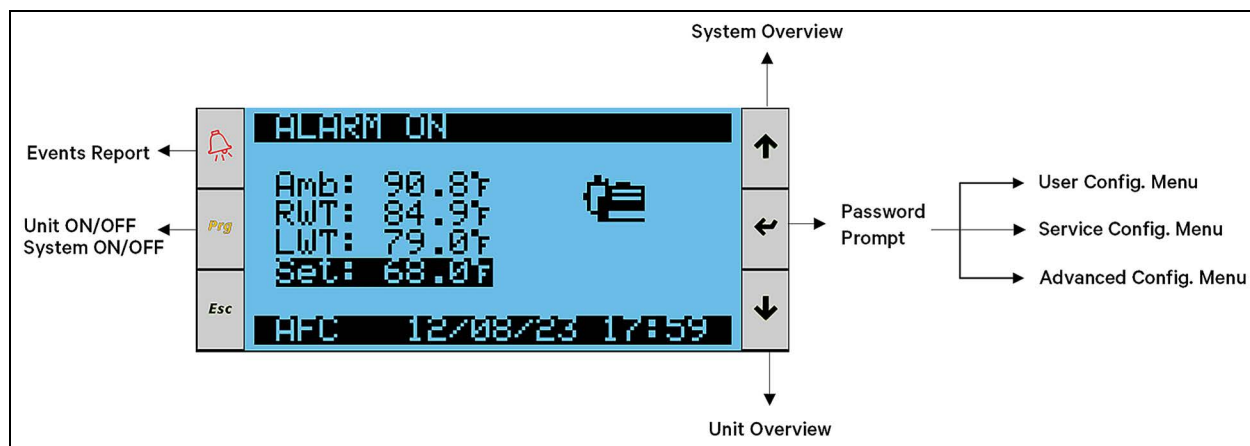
System Overview

Events Report

Unit ON/OFF
System ON/OFF

Prg

Esc

ALARM ON

Amb: 90.8°F
RWT: 84.9°F
LWT: 79.0°F
Set: 68.0°F

AFC 12/08/23 17:59

Password Prompt

User Config. Menu

Service Config. Menu

Advanced Config. Menu

Unit Overview